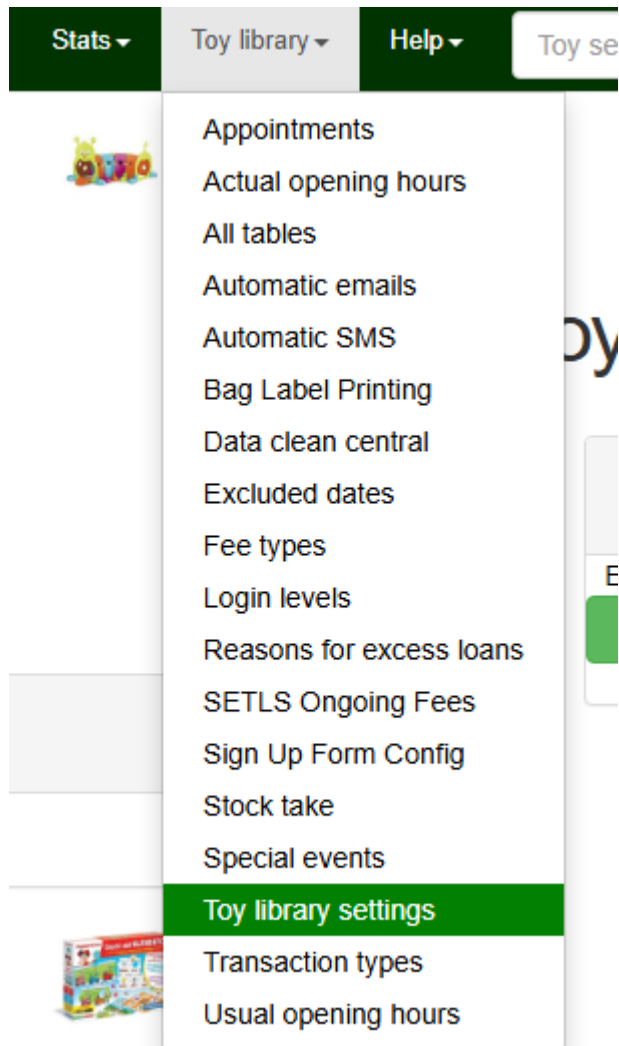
Stats ▾ Toy library ▾ Help ▾ Toy se

Appointments
Actual opening hours
All tables
Automatic emails
Automatic SMS
Bag Label Printing
Data clean central
Excluded dates
Fee types
Login levels
Reasons for excess loans
SETLS Ongoing Fees
Sign Up Form Config
Stock take
Special events
Toy library settings
Transaction types
Usual opening hours

oy

E